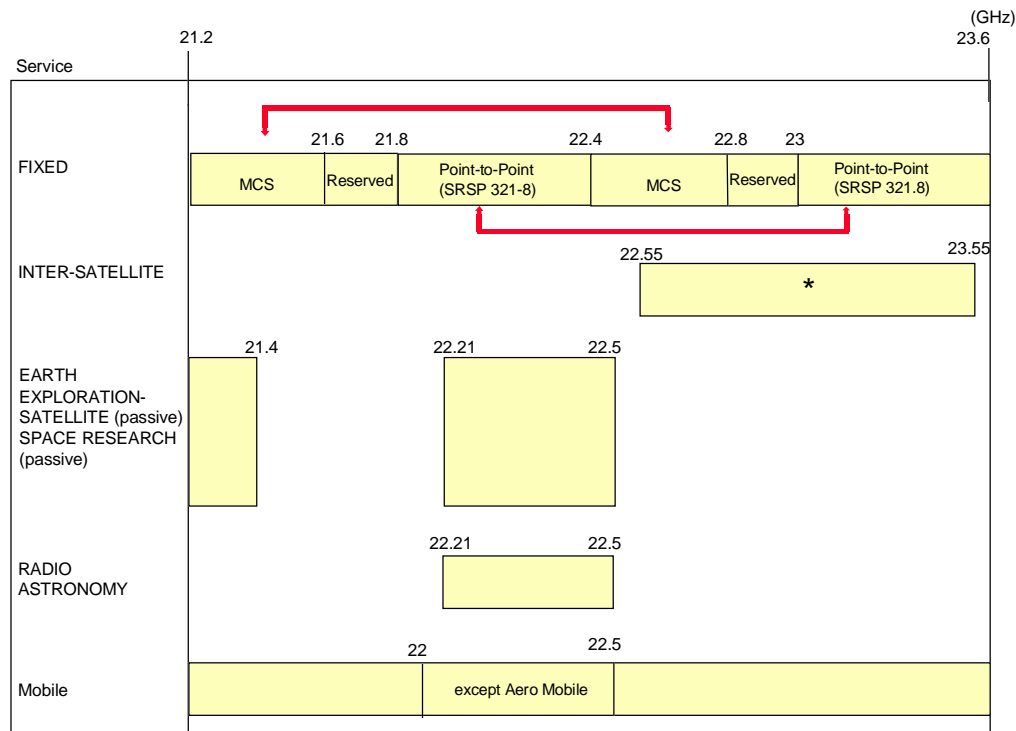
(GHz)

21.2

23.6

Service

FIXED

21.6 21.8 22.4 22.8 23

MCS

Reserved

Point-to-Point (SRSP 321-8)

MCS

Reserved

Point-to-Point (SRSP 321.8)

INTER-SATELLITE

22.55 23.55

*

EARTH EXPLORATION-SATELLITE (passive) SPACE RESEARCH (passive)

21.4

22.21 22.5

RADIO ASTRONOMY

22.21 22.5

Mobile

22 22.5

except Aero Mobile